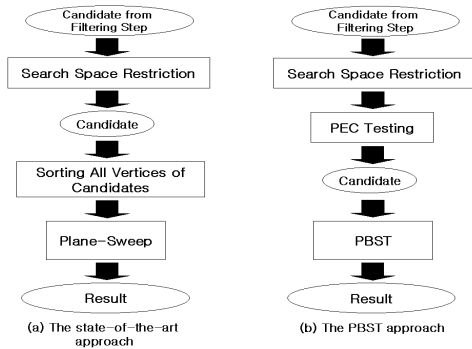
Candidate from Filtering Step

Search Space Restriction

Candidate

Sorting All Vertices of Candidates

Plane-Sweep

Result

(a) The state-of-the-art approach

Candidate from Filtering Step

Search Space Restriction

PEC Testing

Candidate

PBST

Result

(b) The PBST approach